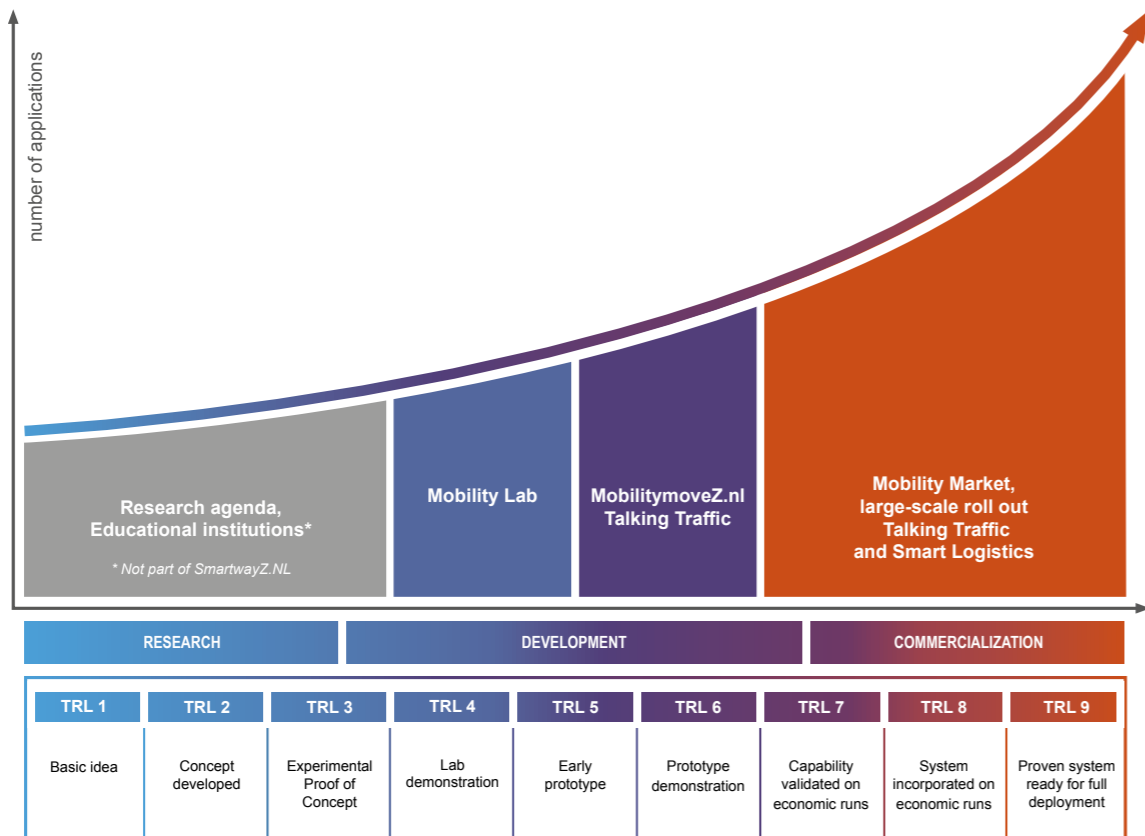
number of applications

Research agenda, Educational institutions*

* Not part of SmartwayZ.NL

Mobility Lab

MobilitymoveZ.nl Talking Traffic

Mobility Market, large-scale roll out Talking Traffic and Smart Logistics

RESEARCH

DEVELOPMENT

COMMERCIALIZATION

| TRL 1 | TRL 2 | TRL 3 | TRL 4 | TRL 5 | TRL 6 | TRL 7 | TRL 8 | TRL 9 |
|---|---|---|---|---|---|---|---|---|
| Basic idea | Concept developed | Experimental Proof of Concept | Lab demonstration | Early prototype | Prototype demonstration | Capability validated on economic runs | System incorporated on economic runs | Proven system ready for full deployment |